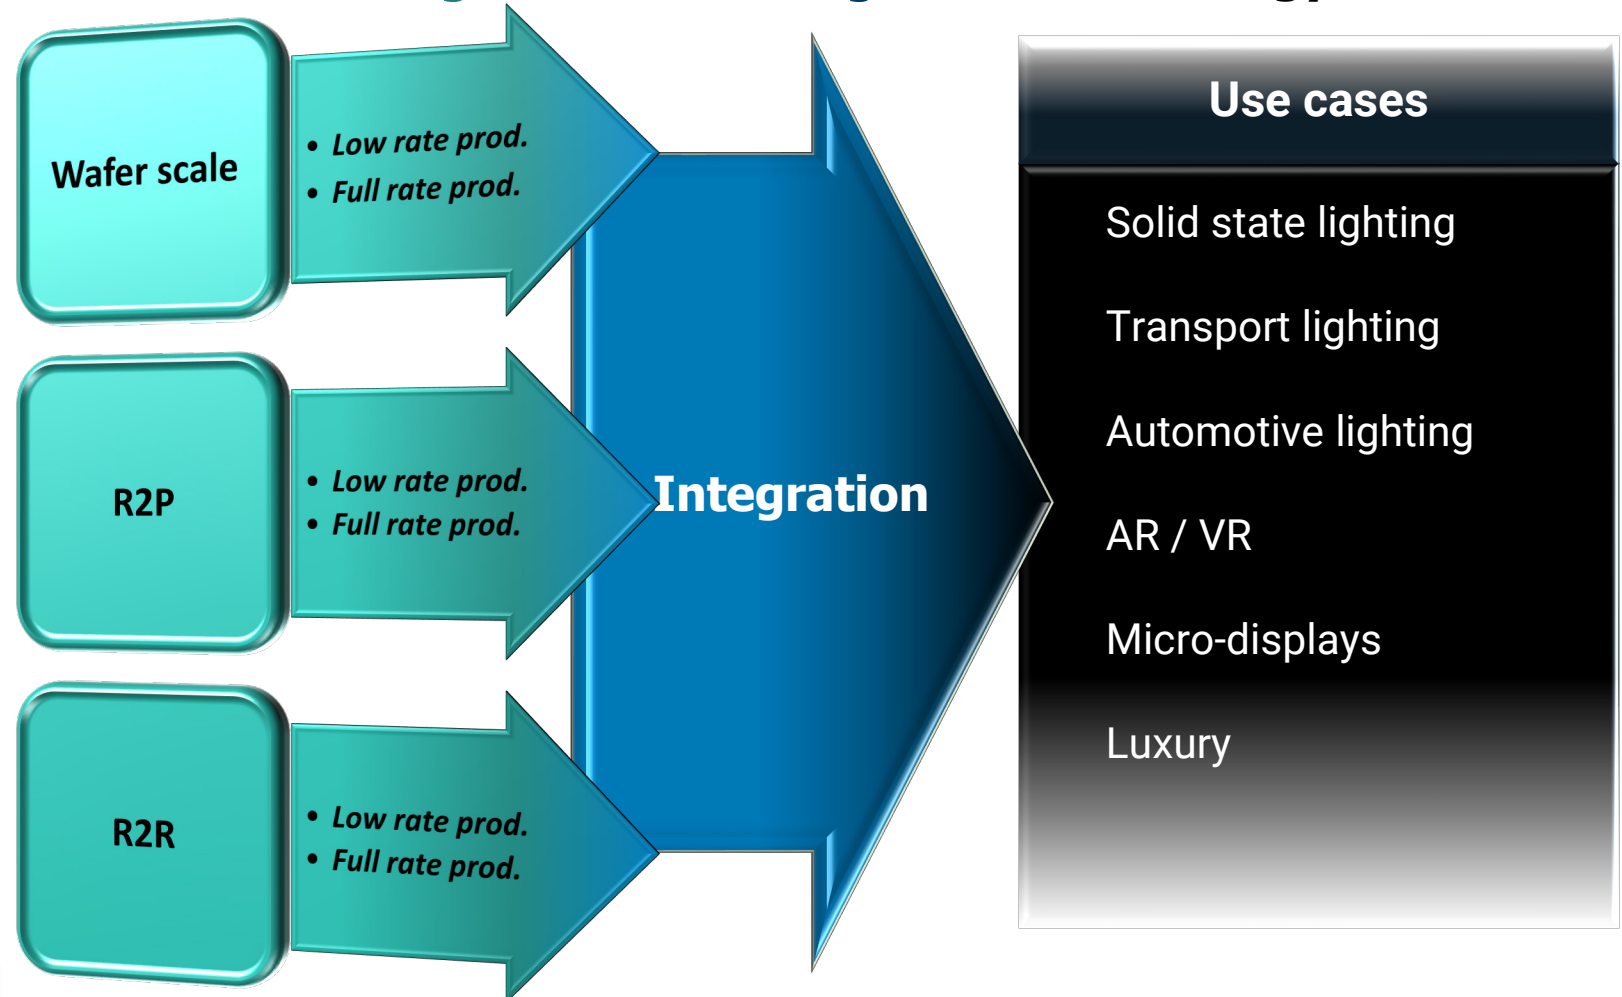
Wafer scale

- Low rate prod.
- Full rate prod.

R2P

- Low rate prod.
- Full rate prod.

R2R

- Low rate prod.
- Full rate prod.

Integration

Use cases

Solid state lighting

Transport lighting

Automotive lighting

AR / VR

Micro-displays

Luxury